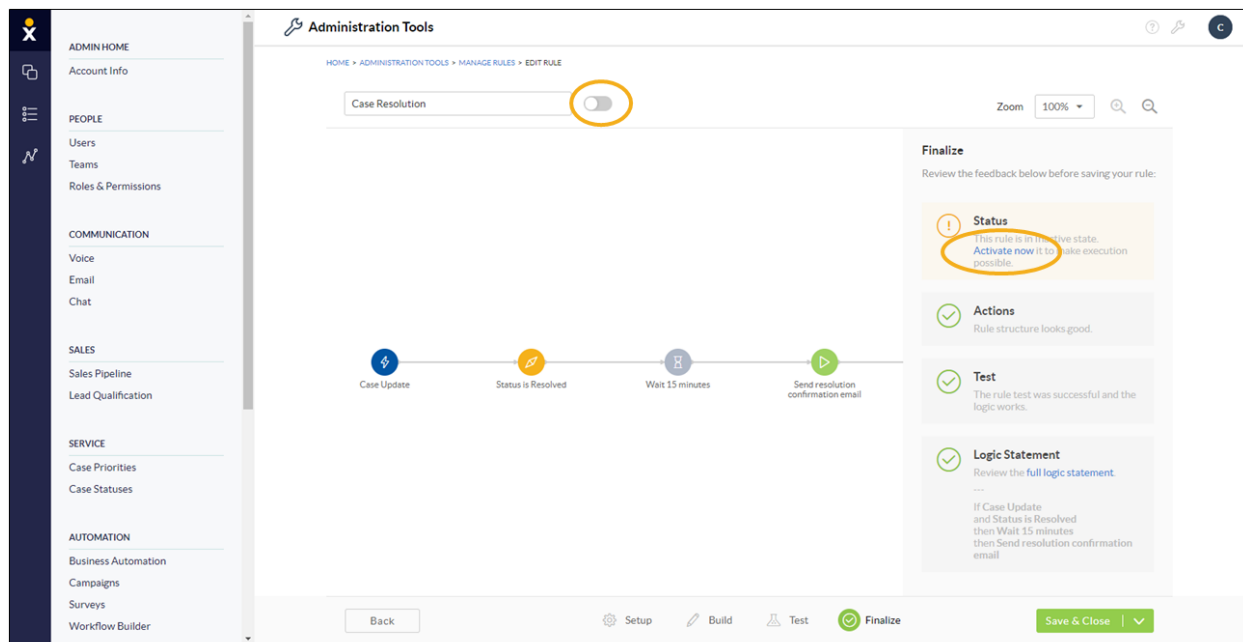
Administration Tools

ADMIN HOME
Account Info

PEOPLE
Users
Teams
Roles & Permissions

COMMUNICATION
Voice
Email
Chat

SALES
Sales Pipeline
Lead Qualification

SERVICE
Case Priorities
Case Statuses

AUTOMATION
Business Automation
Campaigns
Surveys
Workflow Builder

HOME > ADMINISTRATION TOOLS > MANAGE RULES > EDIT RULE

Case Resolution

Zoom 100%

Case Update
Status is Resolved
Wait 15 minutes
Send resolution confirmation email

Finalize
Review the feedback below before saving your rule:

Status
This rule is in inactive state. Activate now it to make execution possible.

Actions
Rule structure looks good.

Test
The rule test was successful and the logic works.

Logic Statement
Review the full logic statement.
---
If Case Update
and Status is Resolved
then Wait 15 minutes
then Send resolution confirmation email

Back
Setup
Build
Test
Finalize
Save & Close